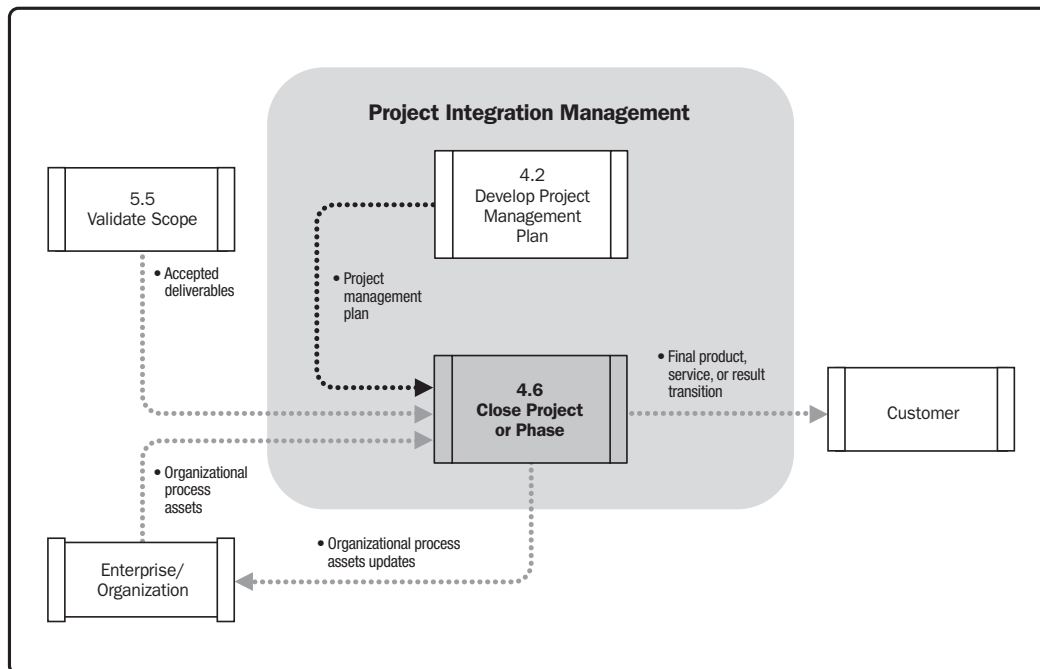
Project Integration Management

5.5
Validate Scope

• Accepted deliverables

4.2
Develop Project Management Plan

• Project management plan

4.6
Close Project or Phase

• Final product, service, or result transition

Customer

• Organizational process assets

Enterprise/ Organization

• Organizational process assets updates